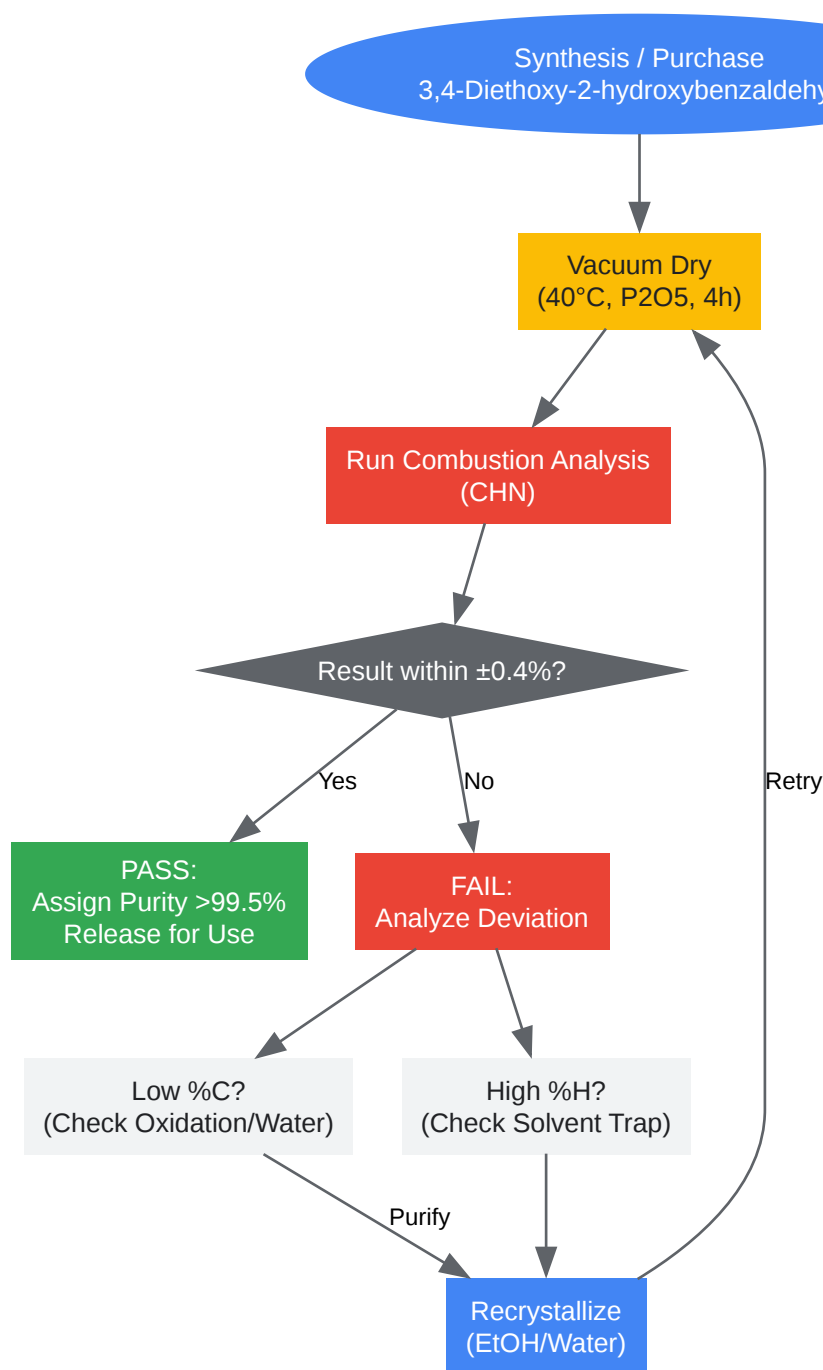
Synthesis / Purchase
3,4-Diethoxy-2-hydroxybenzaldehy

Vacuum Dry
(40°C, P2O5, 4h)

Run Combustion Analysis
(CHN)

Result within ±0.4%?

Yes

No

Retry

PASS:
Assign Purity >99.5%
Release for Use

FAIL:
Analyze Deviation

Low %C?
(Check Oxidation/Water)

High %H?
(Check Solvent Trap)

Purify

Recrystallize
(EtOH/Water)